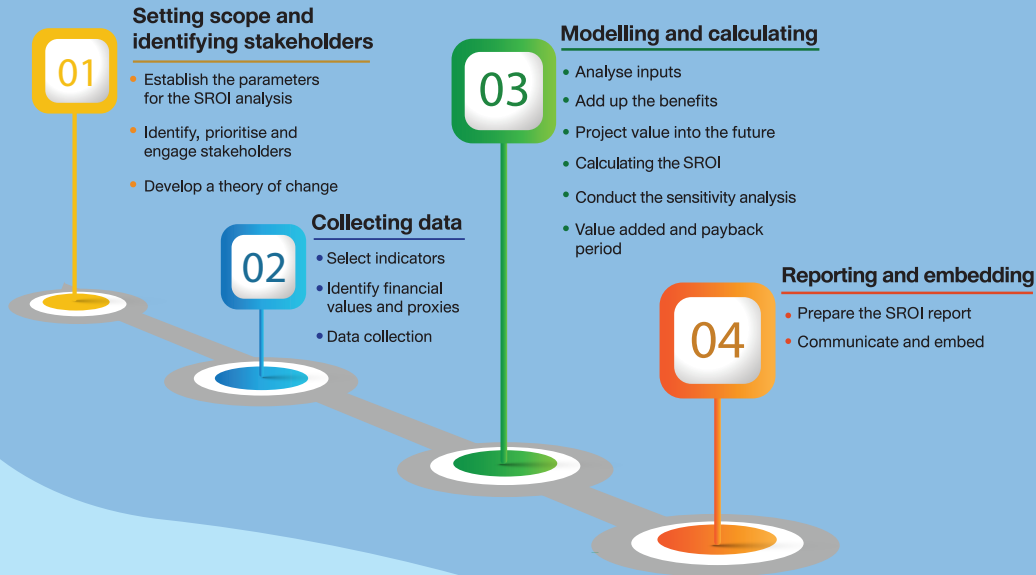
01

Setting scope and identifying stakeholders

- Establish the parameters for the SROI analysis
- Identify, prioritise and engage stakeholders
- Develop a theory of change

02

Collecting data

- Select indicators
- Identify financial values and proxies
- Data collection

03

Modelling and calculating

- Analyse inputs
- Add up the benefits
- Project value into the future
- Calculating the SROI
- Conduct the sensitivity analysis
- Value added and payback period

04

Reporting and embedding

- Prepare the SROI report
- Communicate and embed